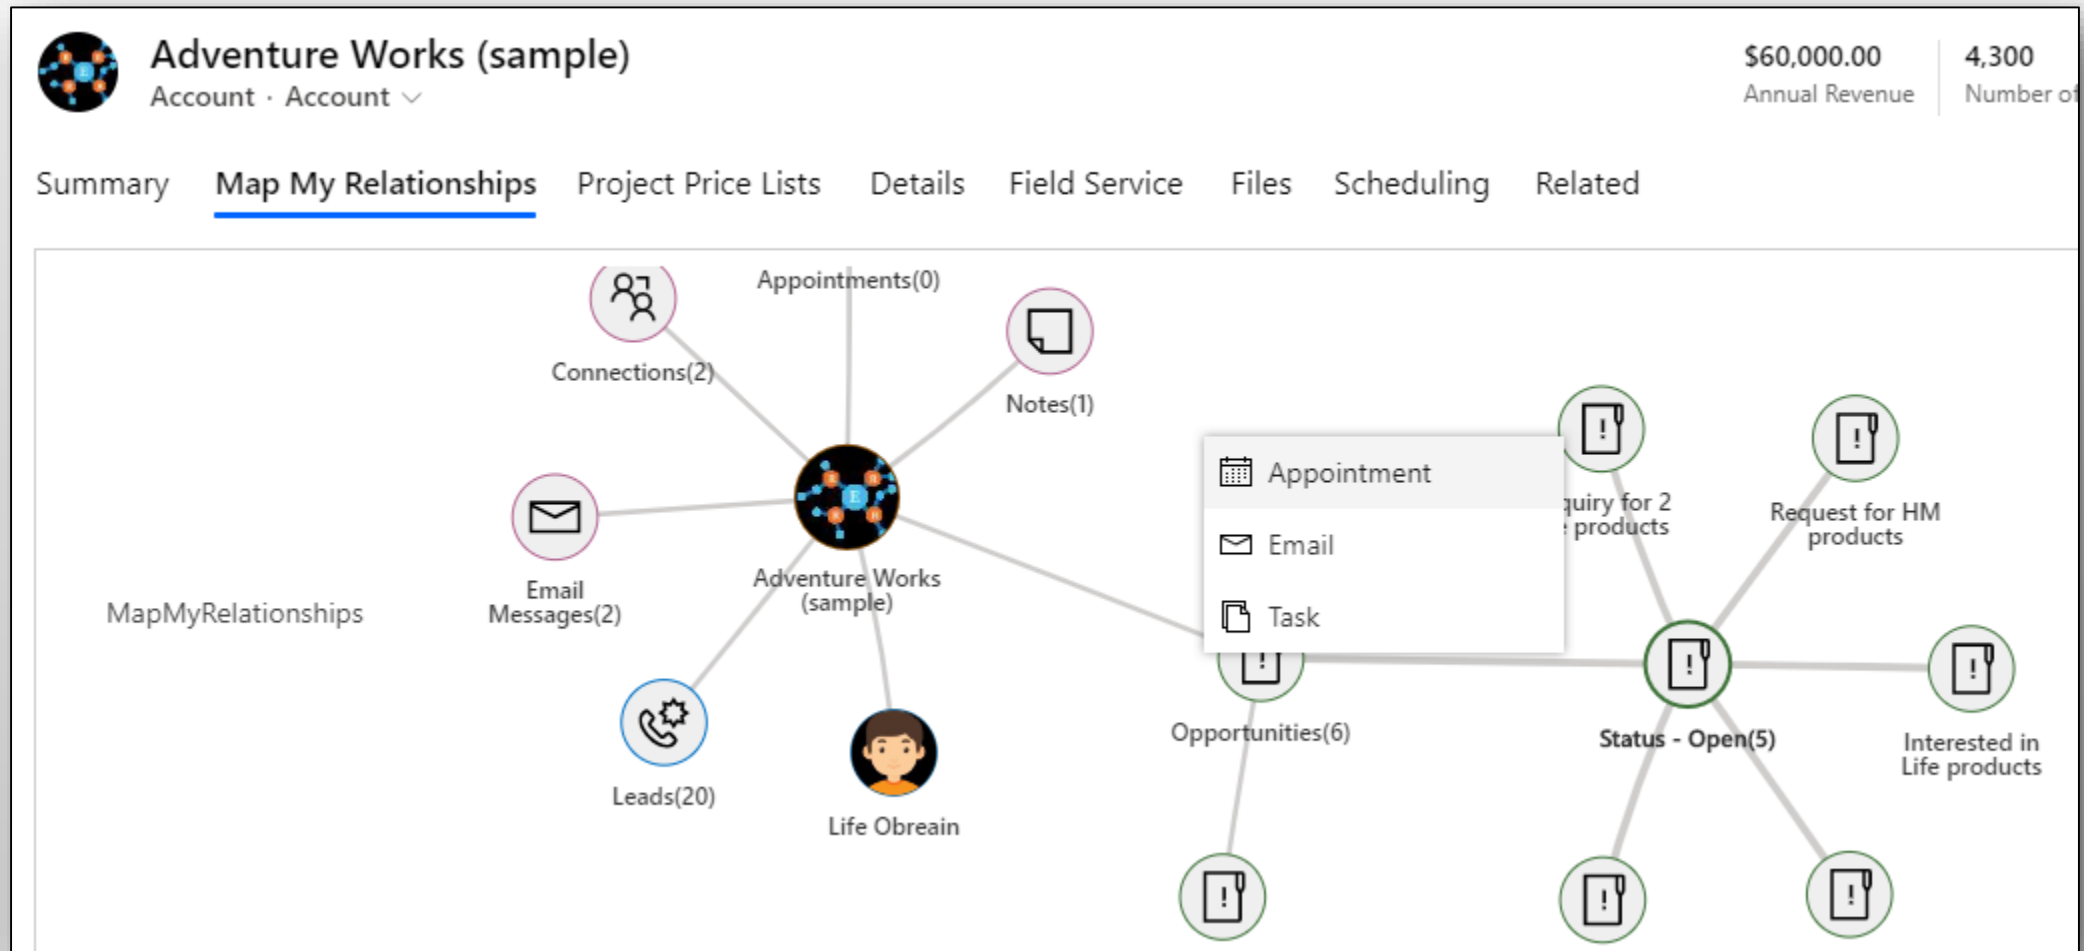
Adventure Works (sample)
Account · Account

$60,000.00
Annual Revenue

4,300
Number o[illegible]

Summary Map My Relationships Project Price Lists Details Field Service Files Scheduling Related

Appointments(0)

Connections(2)

Notes(1)

Appointment
Email
Task

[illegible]quiry for 2 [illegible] products

Request for HM products

Email Messages(2)

Adventure Works (sample)

MapMyRelationships

Opportunities(6)

Status - Open(5)

Interested in Life products

Leads(20)

Life Obreain